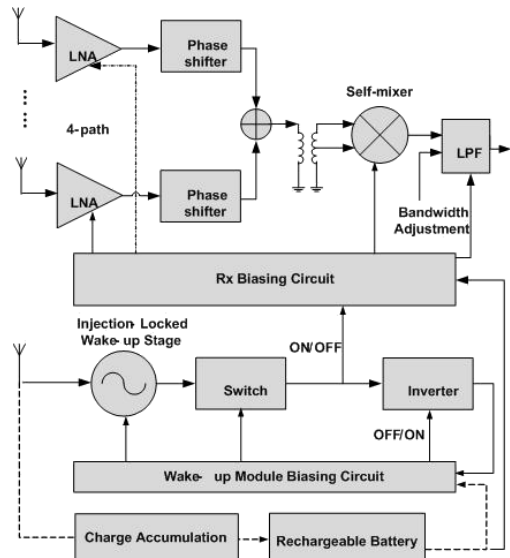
LNA

Phase shifter

4-path

LNA

Phase shifter

Self-mixer

LPF

Bandwidth Adjustment

Rx Biasing Circuit

Injection- Locked Wake- up Stage

ON/OFF

Switch

Inverter

OFF/ON

Wake- up Module Biasing Circuit

Charge Accumulation

Rechargeable Battery